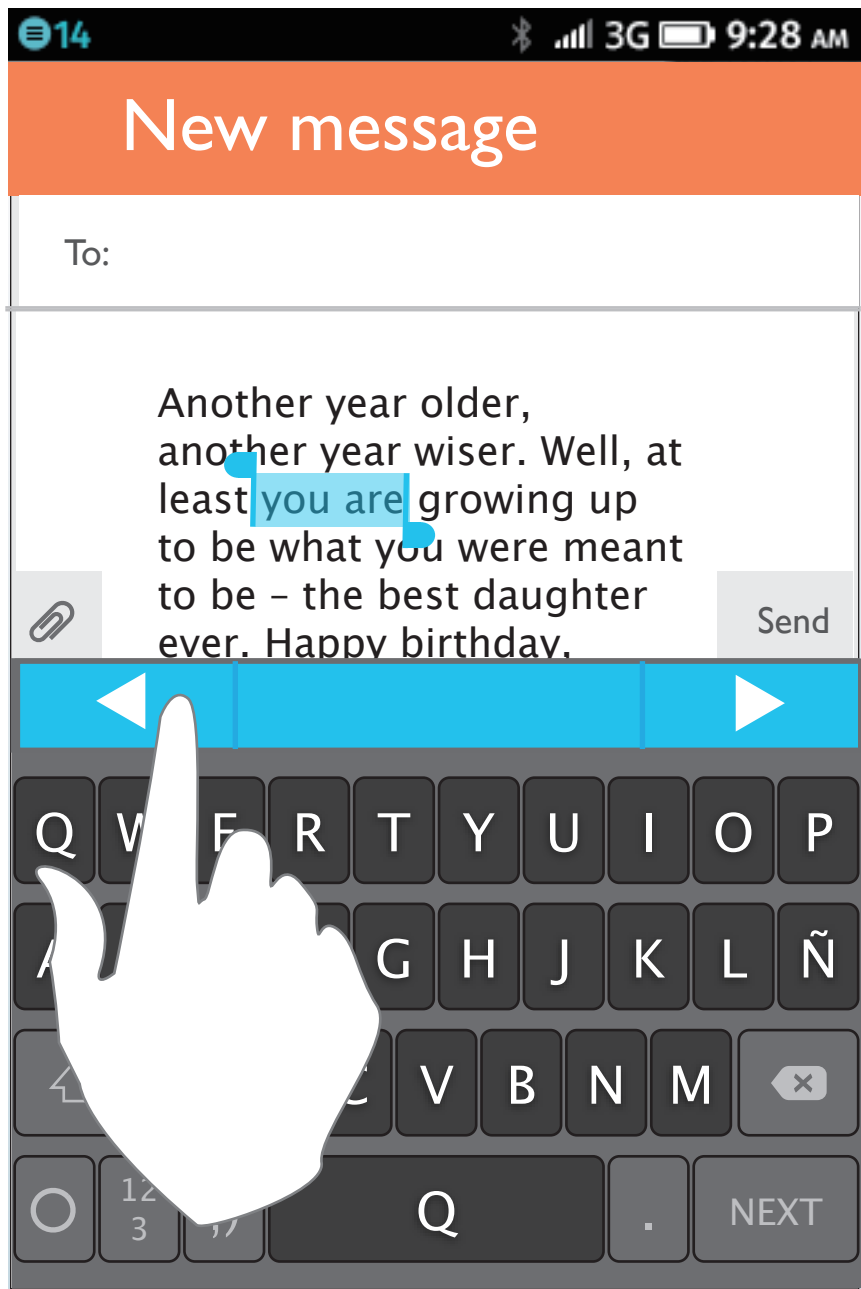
14 3G 9:28 AM

New message

To:

Another year older, another year wiser. Well, at least you are growing up to be what you were meant to be – the best daughter ever. Happy birthday.

Send

Q W E R T Y U I O P
A G H J K L Ñ
C V B N M
12 3 ,) Q . NEXT